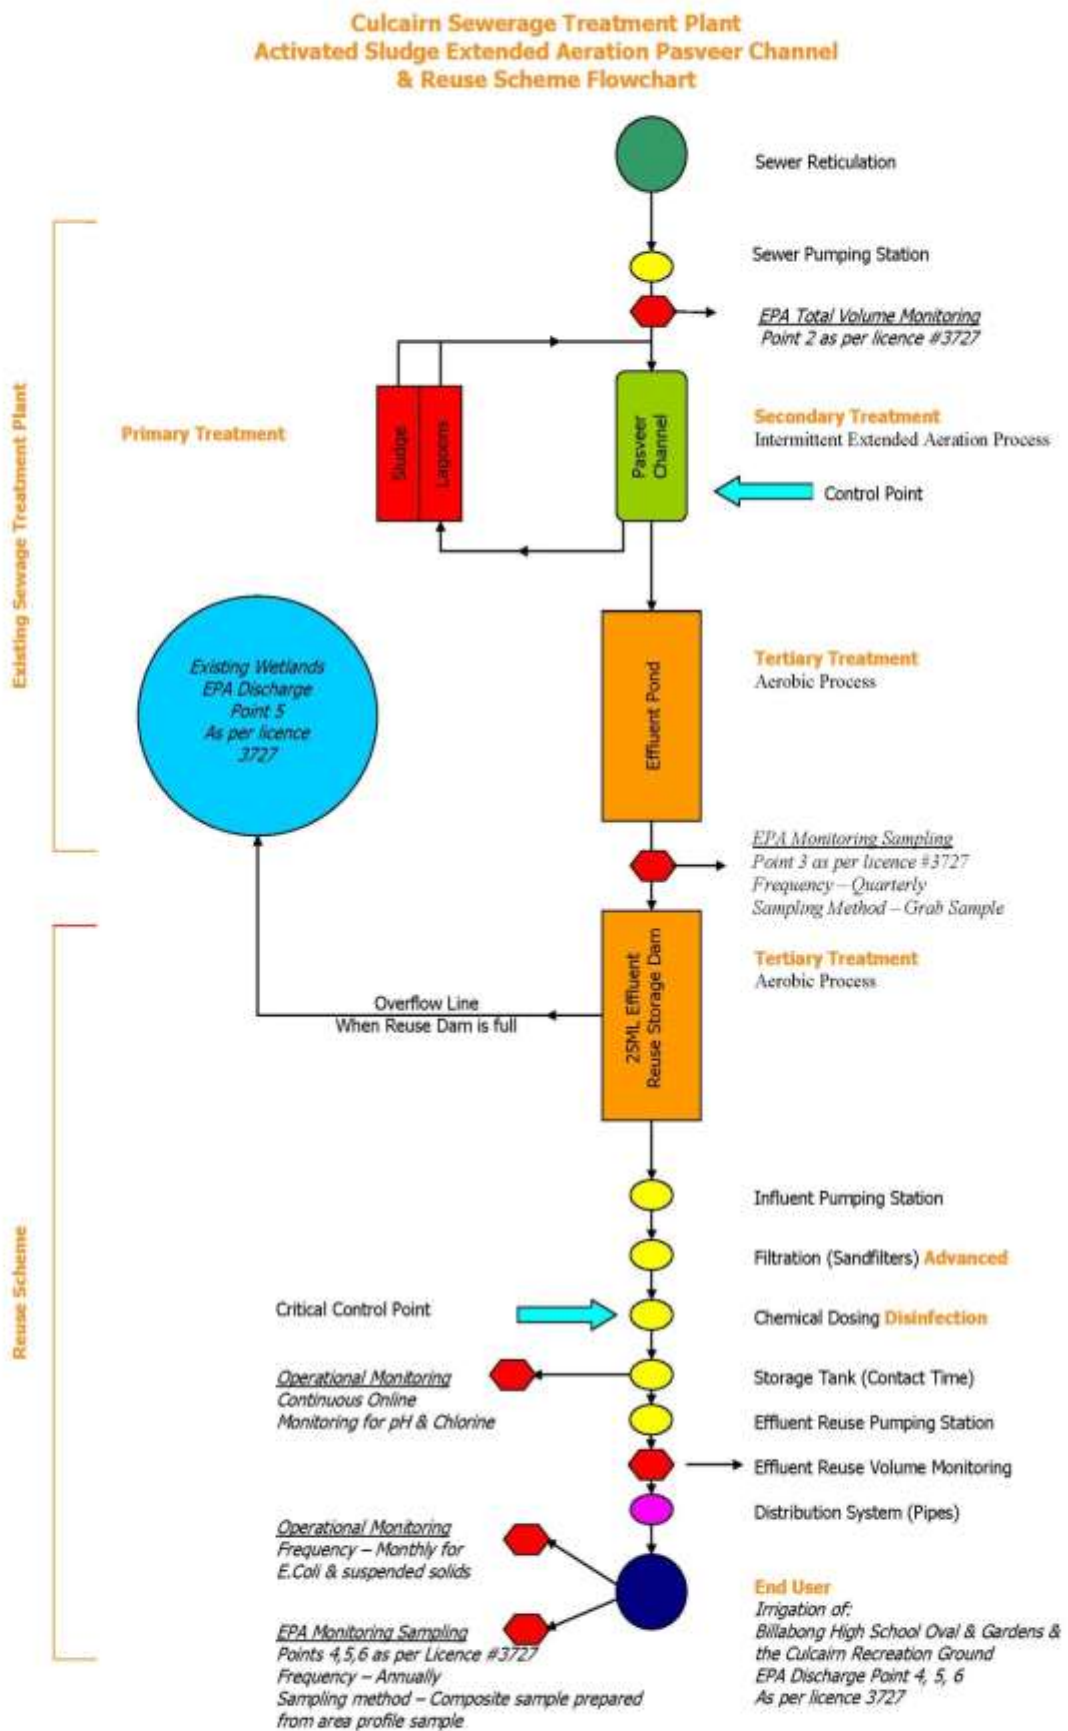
Culcairn Sewerage Treatment Plant
Activated Sludge Extended Aeration Pasveer Channel
& Reuse Scheme Flowchart

Sewer Reticulation

Sewer Pumping Station

EPA Total Volume Monitoring
Point 2 as per licence #3727

Existing Sewage Treatment Plant

Primary Treatment

Sludge

Lagoons

Pasveer Channel

Secondary Treatment
Intermittent Extended Aeration Process

Control Point

Existing Wetlands
EPA Discharge
Point 5
As per licence
3727

Effluent Pond

Tertiary Treatment
Aerobic Process

EPA Monitoring Sampling
Point 3 as per licence #3727
Frequency – Quarterly
Sampling Method – Grab Sample

Reuse Scheme

25ML Effluent Reuse Storage Dam

Tertiary Treatment
Aerobic Process

Overflow Line
When Reuse Dam is full

Influent Pumping Station

Filtration (Sandfilters) Advanced

Critical Control Point

Chemical Dosing Disinfection

Operational Monitoring
Continuous Online
Monitoring for pH & Chlorine

Storage Tank (Contact Time)

Effluent Reuse Pumping Station

Effluent Reuse Volume Monitoring

Distribution System (Pipes)

Operational Monitoring
Frequency – Monthly for
E.Coli & suspended solids

End User
Irrigation of:
Billabong High School Oval & Gardens &
the Culcairn Recreation Ground
EPA Discharge Point 4, 5, 6
As per licence 3727

EPA Monitoring Sampling
Points 4,5,6 as per Licence #3727
Frequency – Annually
Sampling method – Composite sample prepared
from area profile sample